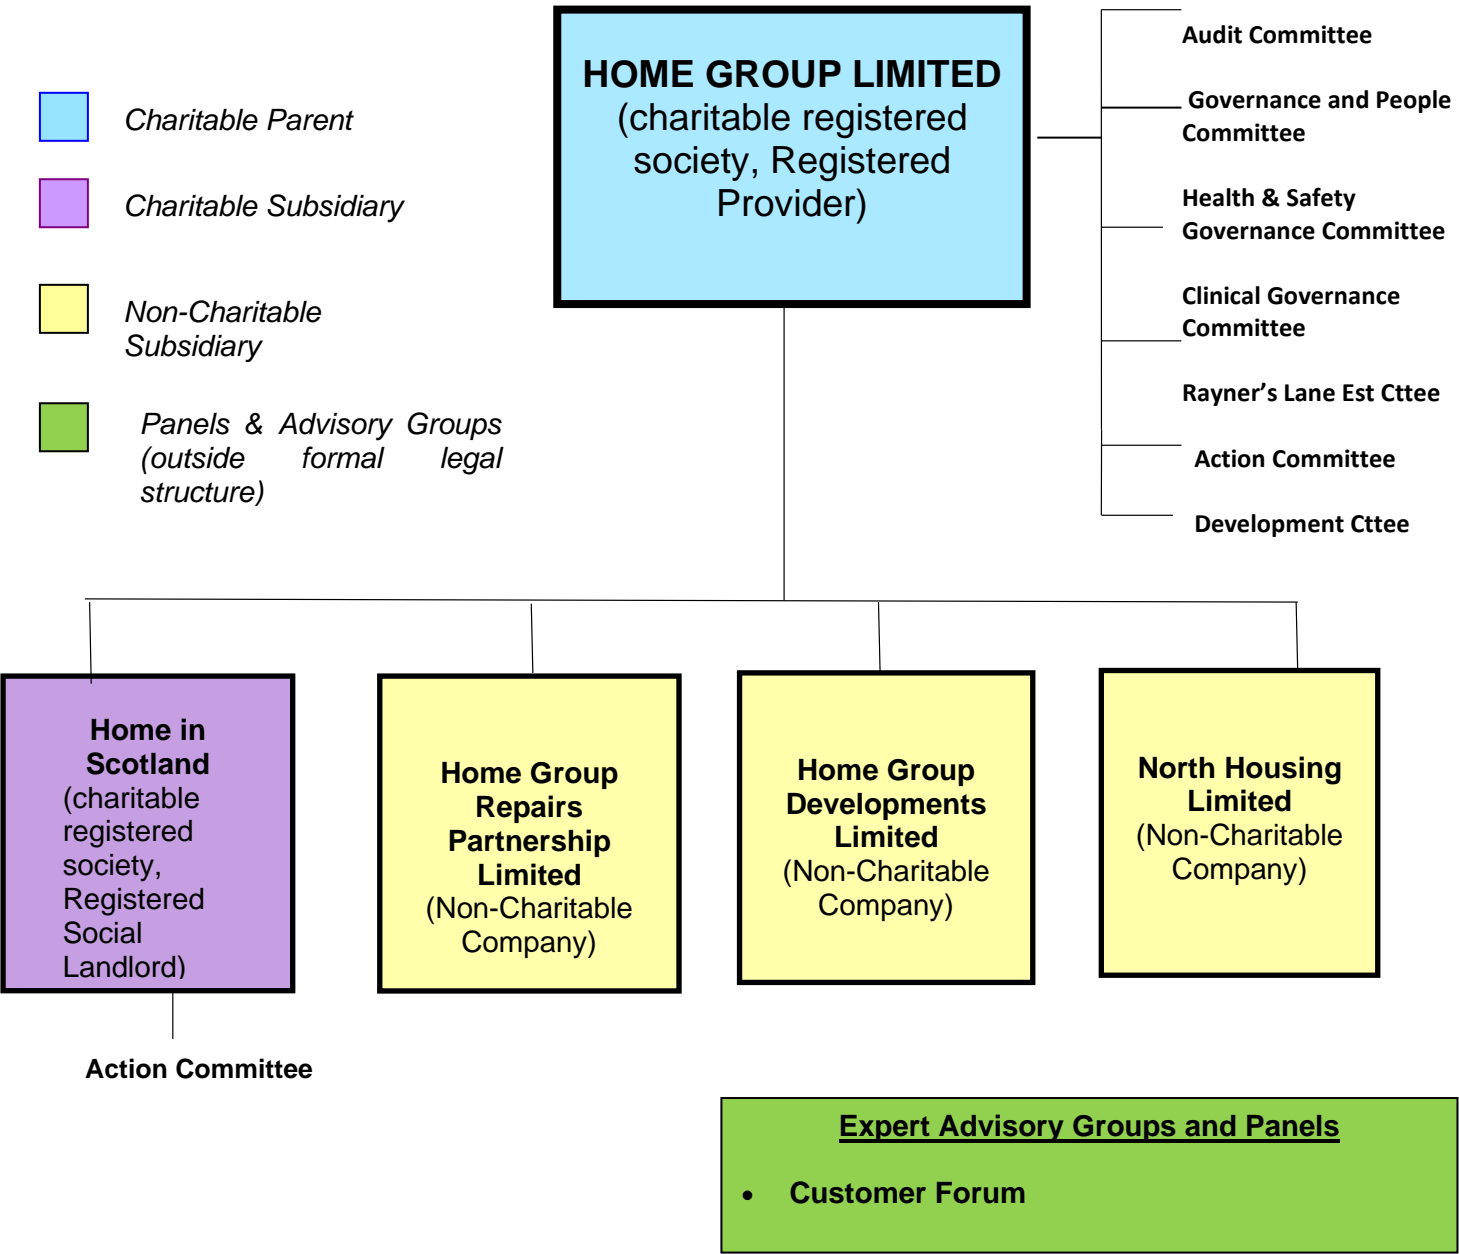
Charitable Parent

Charitable Subsidiary

Non-Charitable Subsidiary

Panels & Advisory Groups (outside formal legal structure)

HOME GROUP LIMITED (charitable registered society, Registered Provider)

Audit Committee

Governance and People Committee

Health & Safety Governance Committee

Clinical Governance Committee

Rayner's Lane Est Cttee

Action Committee

Development Cttee

Home in Scotland (charitable registered society, Registered Social Landlord)

Home Group Repairs Partnership Limited (Non-Charitable Company)

Home Group Developments Limited (Non-Charitable Company)

North Housing Limited (Non-Charitable Company)

Action Committee

Expert Advisory Groups and Panels

- Customer Forum